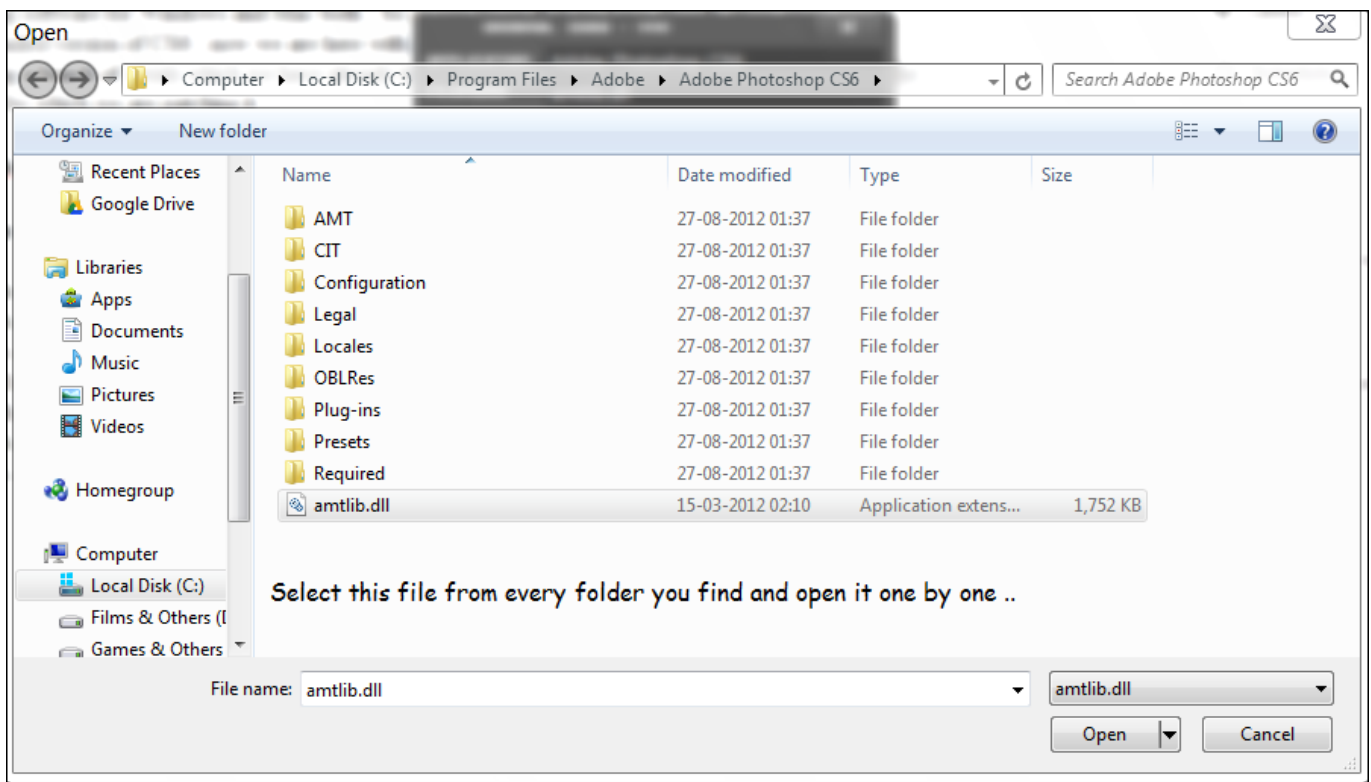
Open

Computer ▸ Local Disk (C:) ▸ Program Files ▸ Adobe ▸ Adobe Photoshop CS6 ▸

Search Adobe Photoshop CS6

Organize ▾ New folder

Recent Places
Google Drive

Libraries
Apps
Documents
Music
Pictures
Videos

Homegroup

Computer
Local Disk (C:)
Films & Others ([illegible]
Games & Others

| Name | Date modified | Type | Size |
|---|---|---|---|
| AMT | 27-08-2012 01:37 | File folder | |
| CIT | 27-08-2012 01:37 | File folder | |
| Configuration | 27-08-2012 01:37 | File folder | |
| Legal | 27-08-2012 01:37 | File folder | |
| Locales | 27-08-2012 01:37 | File folder | |
| OBLRes | 27-08-2012 01:37 | File folder | |
| Plug-ins | 27-08-2012 01:37 | File folder | |
| Presets | 27-08-2012 01:37 | File folder | |
| Required | 27-08-2012 01:37 | File folder | |
| amtlib.dll | 15-03-2012 02:10 | Application extens... | 1,752 KB |

Select this file from every folder you find and open it one by one ..

File name: amtlib.dll
amtlib.dll

Open
Cancel